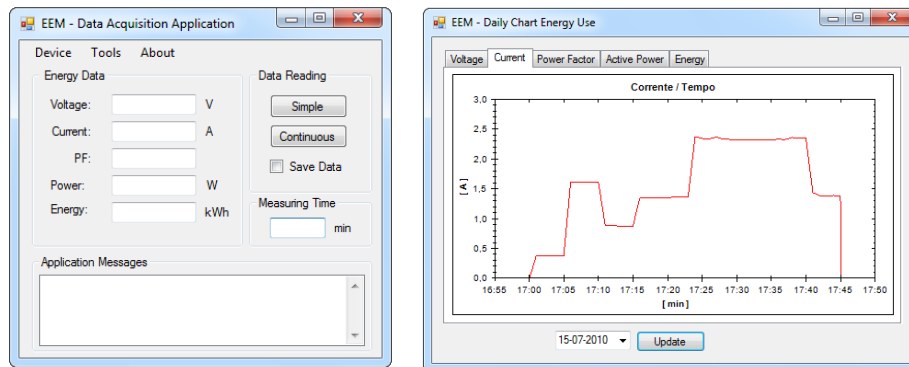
EEM - Data Acquisition Application

Device Tools About

Energy Data

Voltage: V

Current: A

PF:

Power: W

Energy: kWh

Data Reading

Simple

Continuous

Save Data

Measuring Time

min

Application Messages

EEM - Daily Chart Energy Use

Voltage Current Power Factor Active Power Energy

Corrente / Tempo

3,0
2,5
2,0
1,5
1,0
0,5
0,0

[ A ]

16:55 17:00 17:05 17:10 17:15 17:20 17:25 17:30 17:35 17:40 17:45 17:50

[ min ]

15-07-2010

Update